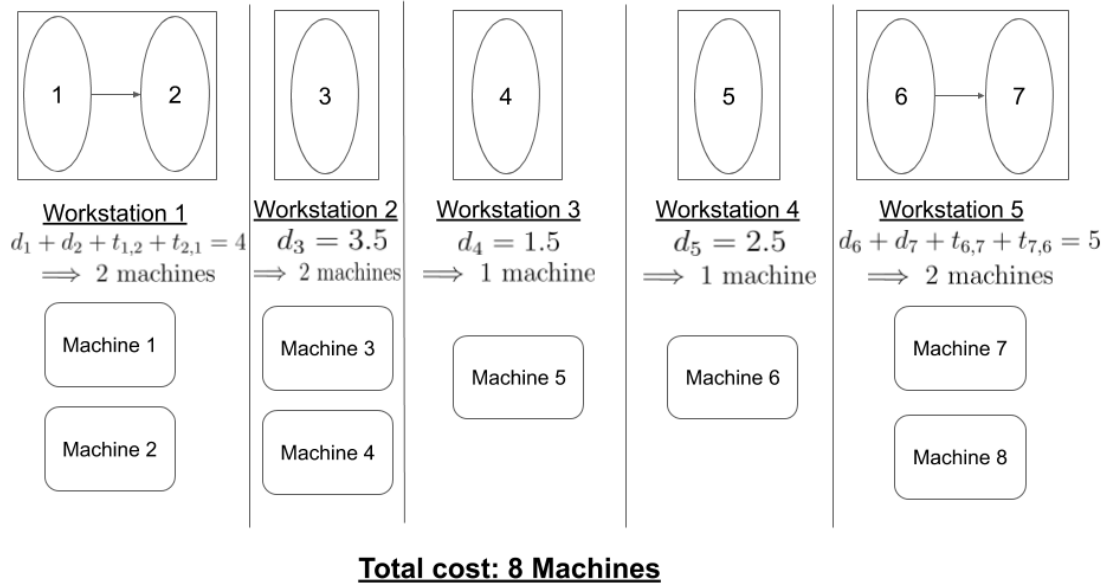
1

2

3

4

5

6

7

Workstation 1
$d_1 + d_2 + t_{1,2} + t_{2,1} = 4$
$\implies$ 2 machines

Machine 1

Machine 2

Workstation 2
$d_3 = 3.5$
$\implies$ 2 machines

Machine 3

Machine 4

Workstation 3
$d_4 = 1.5$
$\implies$ 1 machine

Machine 5

Workstation 4
$d_5 = 2.5$
$\implies$ 1 machine

Machine 6

Workstation 5
$d_6 + d_7 + t_{6,7} + t_{7,6} = 5$
$\implies$ 2 machines

Machine 7

Machine 8

Total cost: 8 Machines